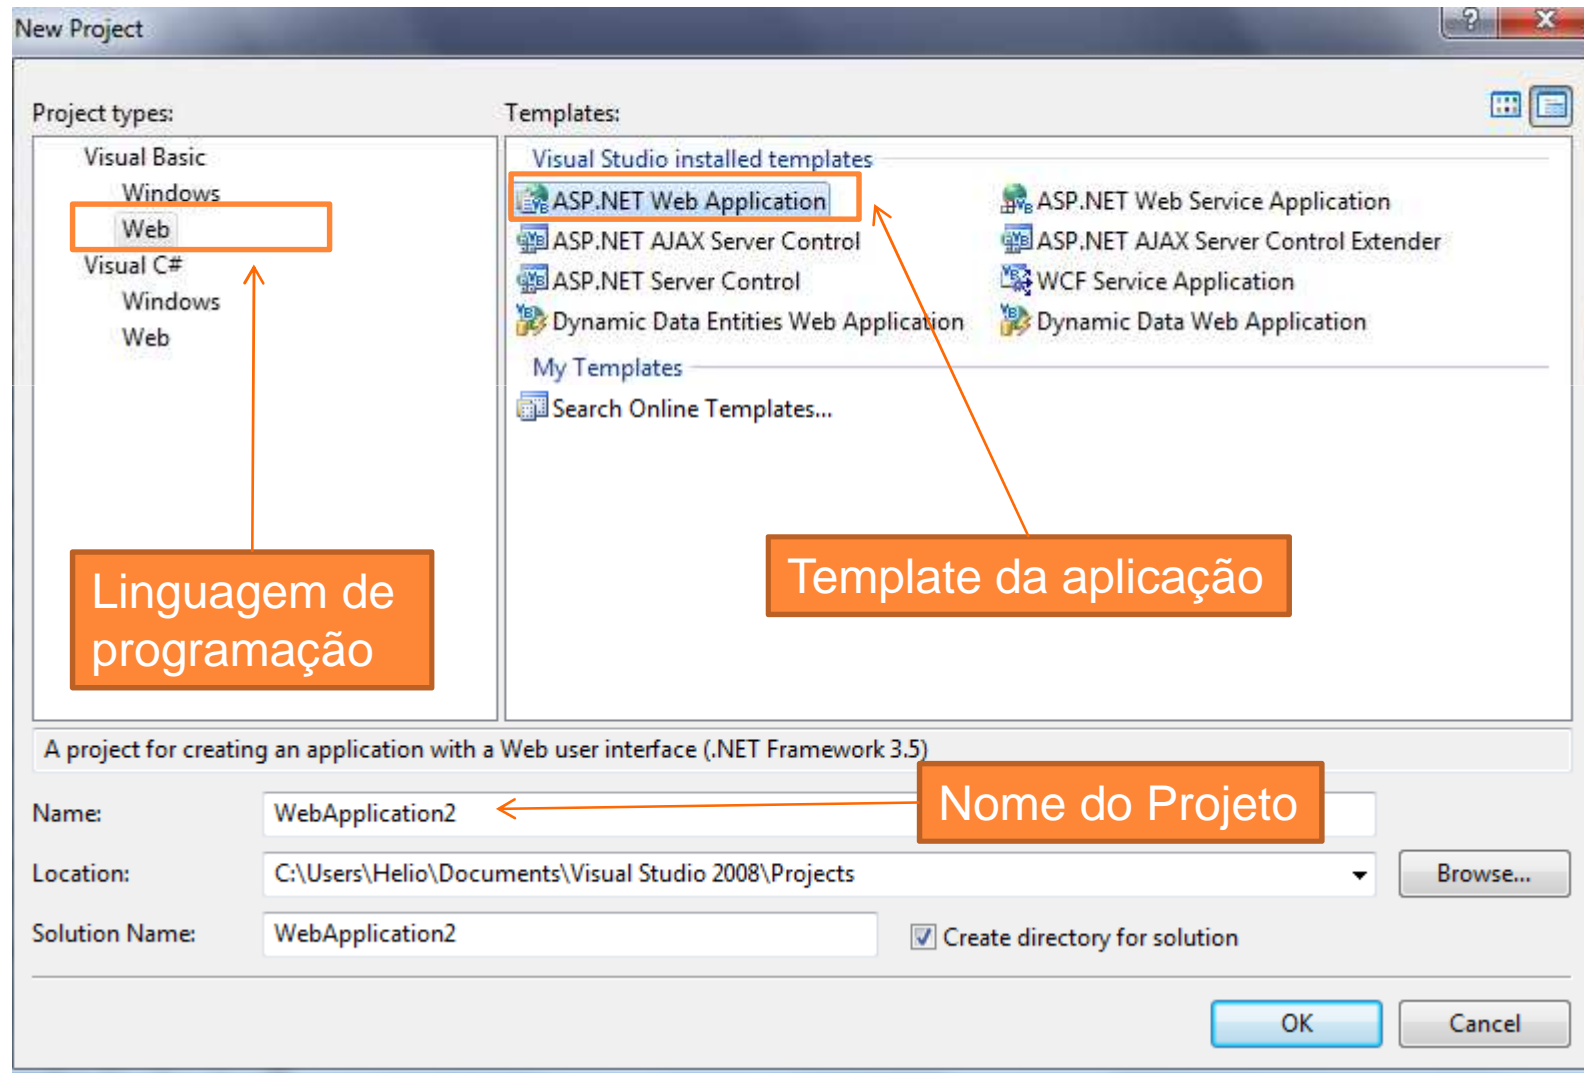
New Project

?

Project types:

Visual Basic
Windows
Web
Visual C#
Windows
Web

Linguagem de programação

Templates:

Visual Studio installed templates

ASP.NET Web Application
ASP.NET AJAX Server Control
ASP.NET Server Control
Dynamic Data Entities Web Application

ASP.NET Web Service Application
ASP.NET AJAX Server Control Extender
WCF Service Application
Dynamic Data Web Application

My Templates

Search Online Templates...

Template da aplicação

A project for creating an application with a Web user interface (.NET Framework 3.5)

Name: WebApplication2

Nome do Projeto

Location: C:\Users\Helio\Documents\Visual Studio 2008\Projects

Browse...

Solution Name: WebApplication2

Create directory for solution

OK

Cancel